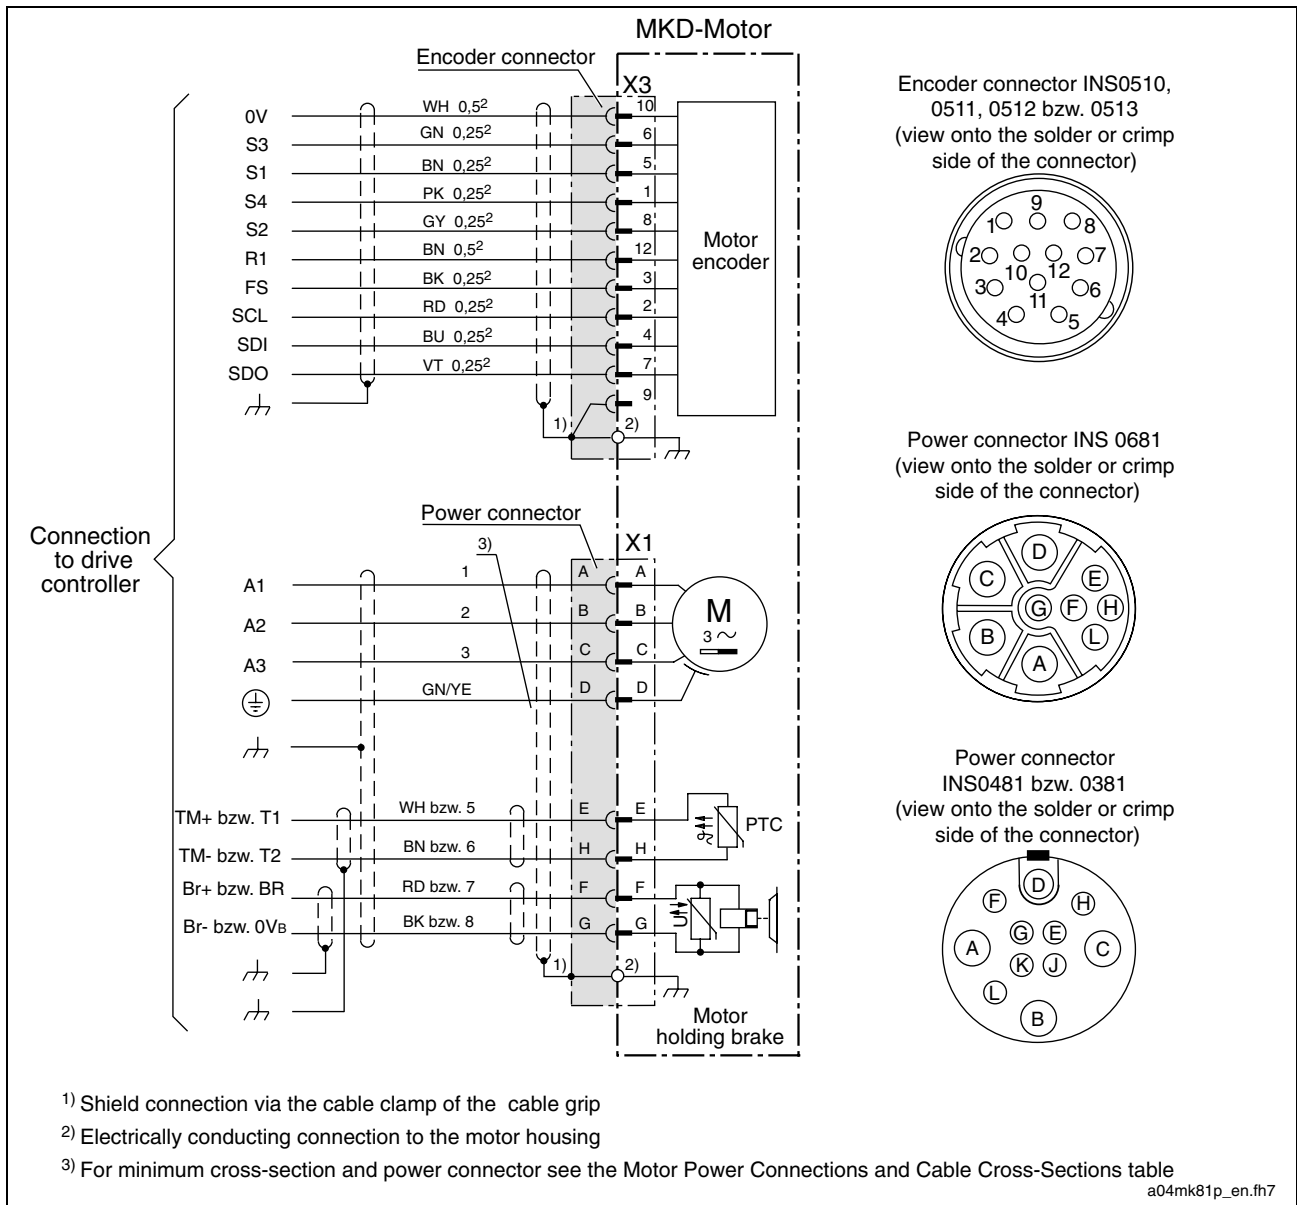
MKD-Motor

Encoder connector

X3

0V
S3
S1
S4
S2
R1
FS
SCL
SDI
SDO

WH $0,5^2$
GN $0,25^2$
BN $0,25^2$
PK $0,25^2$
GY $0,25^2$
BN $0,5^2$
BK $0,25^2$
RD $0,25^2$
BU $0,25^2$
VT $0,25^2$

10
6
5
1
8
12
3
2
4
7
9
1)
2)

Motor encoder

Encoder connector INS0510, 0511, 0512 bzw. 0513 (view onto the solder or crimp side of the connector)

9 1 8 2 10 12 7 3 11 6 4 5

Power connector INS 0681 (view onto the solder or crimp side of the connector)

D C E G F H B L A

Connection to drive controller

Power connector

3)

X1

A1
A2
A3

1
2
3
GN/YE

A A
B B
C C
D D

M
3 ~

Power connector INS0481 bzw. 0381 (view onto the solder or crimp side of the connector)

TM+ bzw. T1
TM- bzw. T2
Br+ bzw. BR
Br- bzw. 0VB

WH bzw. 5
BN bzw. 6
RD bzw. 7
BK bzw. 8

E E
H H
F F
G G

1)
2)

PTC

Motor holding brake

D F H A G E C K J L B

1) Shield connection via the cable clamp of the cable grip

2) Electrically conducting connection to the motor housing

3) For minimum cross-section and power connector see the Motor Power Connections and Cable Cross-Sections table

a04mk81p_en.fh7